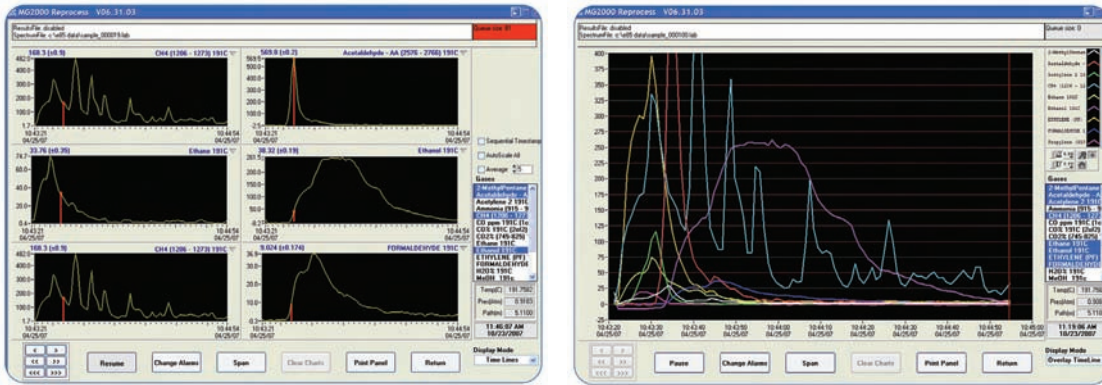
MG2000 Reprocess V06.31.03

ResultsFile: disabled
SpectrumFile: c:\at85 data\sample_000019.lab

Queue size: 61

168.3 (±0.9) CH4 (1206 - 1273) 191C
10:43:21 04/25/07 10:44:54 04/25/07

569.0 (±0.3) Acetaldehyde - AA (2576 - 2760) 191C
10:43:21 04/25/07 10:44:54 04/25/07

33.76 (±0.35) Ethane 191C
10:43:21 04/25/07 10:44:54 04/25/07

30.32 (±0.19) Ethanol 191C
10:43:21 04/25/07 10:44:54 04/25/07

168.3 (±0.9) CH4 (1206 - 1273) 191C
10:43:21 04/25/07 10:44:54 04/25/07

9.024 (±0.174) FORMALDEHYDE 191C
10:43:21 04/25/07 10:44:54 04/25/07

Sequential Timestamp
AutoScale All
Average

Gases
2-MethylPentane
Acetaldehyde - AA
Acetylene 2 191C
Ammonia (915 - 9
CH4 (1206 - 127
CO ppm 191C (1o
CO(1 191C (2of2)
CO2(1 (745-825)
Ethane 191C
Ethanol 191C
ETHYLENE (PF)
FORMALDEHYDE
H2O% 191C
MeOH 191c

Temp(C) 191.7592
Pres(atm) 0.9183
Path(m) 5.1100

11:45:07 AM
10/23/2007

Resume Change Alarms Span Clear Charts Print Panel Return

Display Mode
Time Lines

MG2000 Reprocess V06.31.03

ResultsFile: disabled
SpectrumFile: c:\at85 data\sample_000100.lab

Queue size: 0

400 375 350 325 300 275 250 225 200 175 150 125 100 75 50 25 0 -25

10:43:20 04/25/07 10:43:30 04/25/07 10:43:40 04/25/07 10:43:50 04/25/07 10:44:00 04/25/07 10:44:10 04/25/07 10:44:20 04/25/07 10:44:30 04/25/07 10:44:40 04/25/07 10:44:50 04/25/07 10:45:00 04/25/07

2-MethylPentane
Acetaldehyde
Acetylene 2 19
CH4 (1206 - 12
Ethane 191C
Ethanol 191C
ETHYLENE (PF)
FORMALDEHYDE
Propylene 191

Gases
2-MethylPentane
Acetaldehyde - A
Acetylene 2 191C
Ammonia (915 - 9
CH4 (1206 - 127
CO ppm 191C (1o
CO(1 191C (2of2)
CO2(1 (745-825)
Ethane 191C
Ethanol 191C
ETHYLENE (PF)
FORMALDEHYDE
H2O% 191C
MeOH 191c

Temp(C) 191.7592
Pres(atm) 0.9183
Path(m) 5.1100

11:19:06 AM
10/23/2007

Pause Change Alarms Span Clear Charts Print Panel Return

Display Mode
Overlay TimeLine